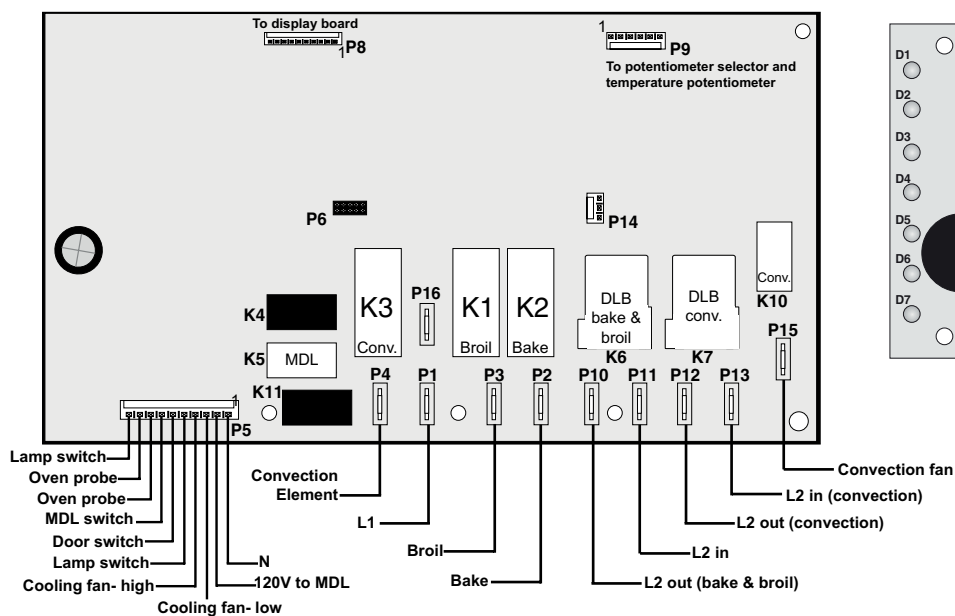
To display board
1
P8

1
P9
To potentiometer selector and temperature potentiometer

D1
D2
D3
D4
D5
D6
D7

P6
P14

K4
K5 MDL
K11

K3
Conv.
P16
K1
Broil
K2
Bake
DLB bake & broil
K6
DLB conv.
K7
Conv.
K10
P15

P4 P1 P3 P2 P10 P11 P12 P13

1
P5

Lamp switch
Oven probe
Oven probe
MDL switch
Door switch
Lamp switch
Cooling fan- high
Cooling fan- low
120V to MDL
N

Convection Element
L1
Broil
Bake
L2 out (bake & broil)
L2 in
L2 out (convection)
L2 in (convection)
Convection fan